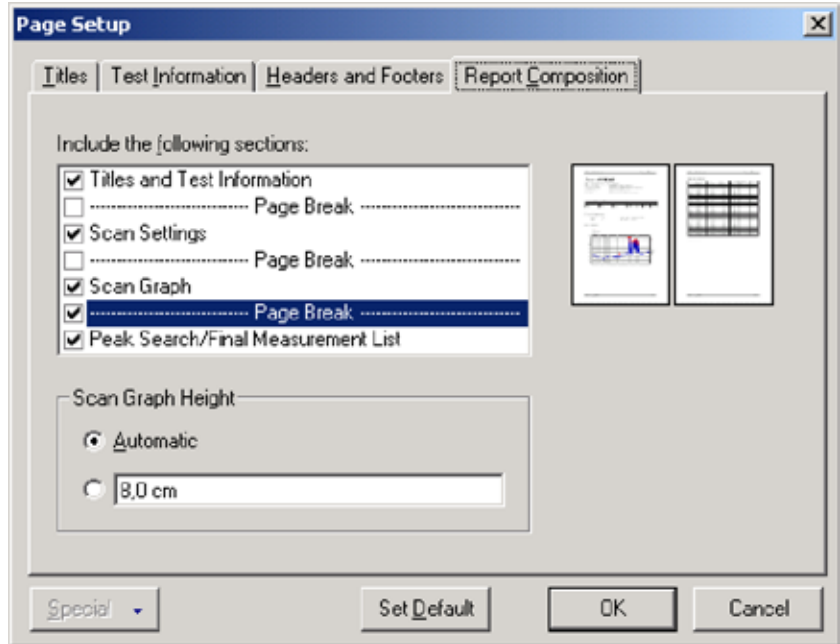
Page Setup

Titles | Test Information | Headers and Footers | Report Composition

Include the following sections:

Titles and Test Information
---------------------------- Page Break ----------------------------
Scan Settings
---------------------------- Page Break ----------------------------
Scan Graph
---------------------------- Page Break ----------------------------
Peak Search/Final Measurement List

Scan Graph Height

Automatic

8,0 cm

Special

Set Default

OK

Cancel